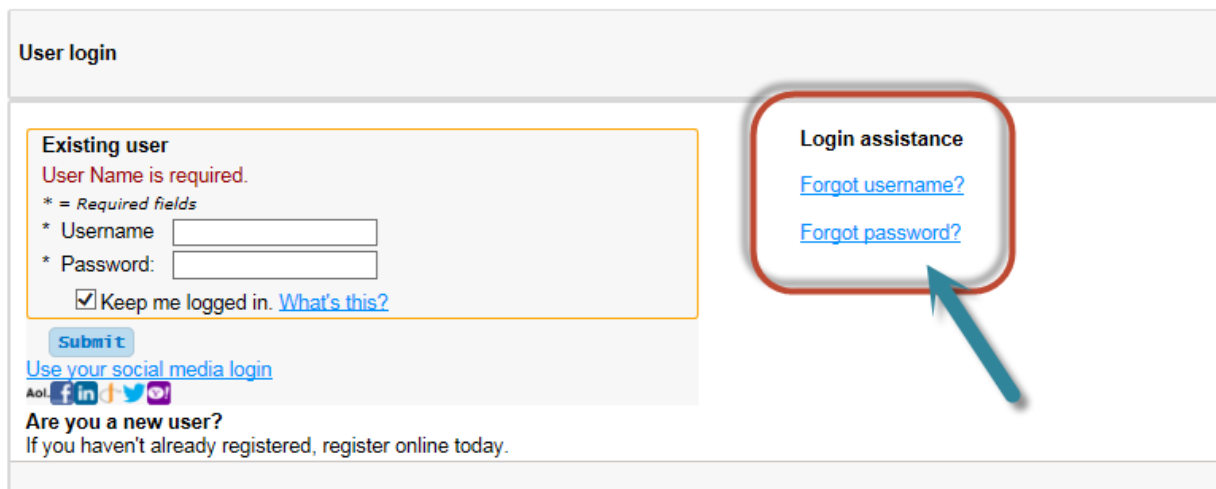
User login

Existing user
User Name is required.
* = Required fields
* Username
* Password:
Keep me logged in. What's this?

Submit
Use your social media login
Aol.

Are you a new user?
If you haven't already registered, register online today.

Login assistance
Forgot username?
Forgot password?